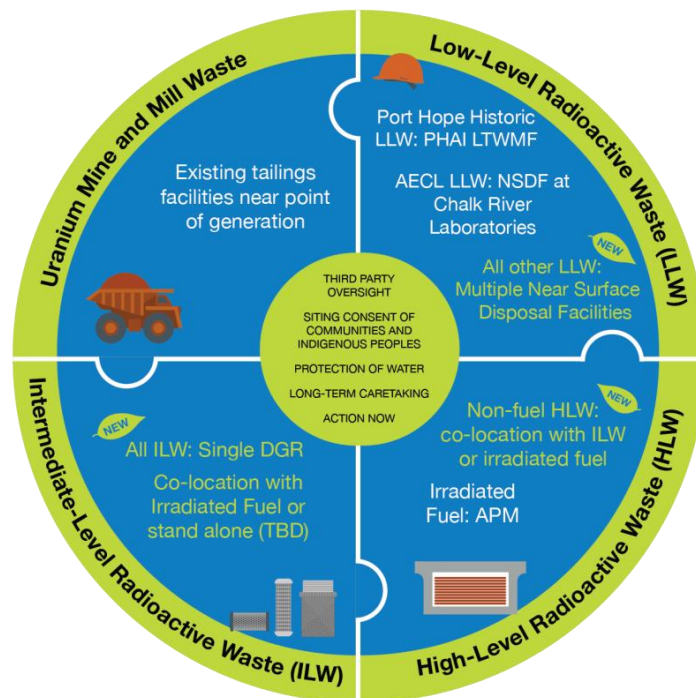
Uranium Mine and Mill Waste

Existing tailings facilities near point of generation

Low-Level Radioactive Waste (LLW)

Port Hope Historic LLW: PHAI LTWMF

AECL LLW: NSDF at Chalk River Laboratories

NEW

All other LLW: Multiple Near Surface Disposal Facilities

THIRD PARTY OVERSIGHT

SITING CONSENT OF COMMUNITIES AND INDIGENOUS PEOPLES

PROTECTION OF WATER

LONG-TERM CARETAKING

ACTION NOW

Intermediate-Level Radioactive Waste (ILW)

NEW

All ILW: Single DGR

Co-location with Irradiated Fuel or stand alone (TBD)

High-Level Radioactive Waste (HLW)

NEW

Non-fuel HLW: co-location with ILW or irradiated fuel

Irradiated Fuel: APM